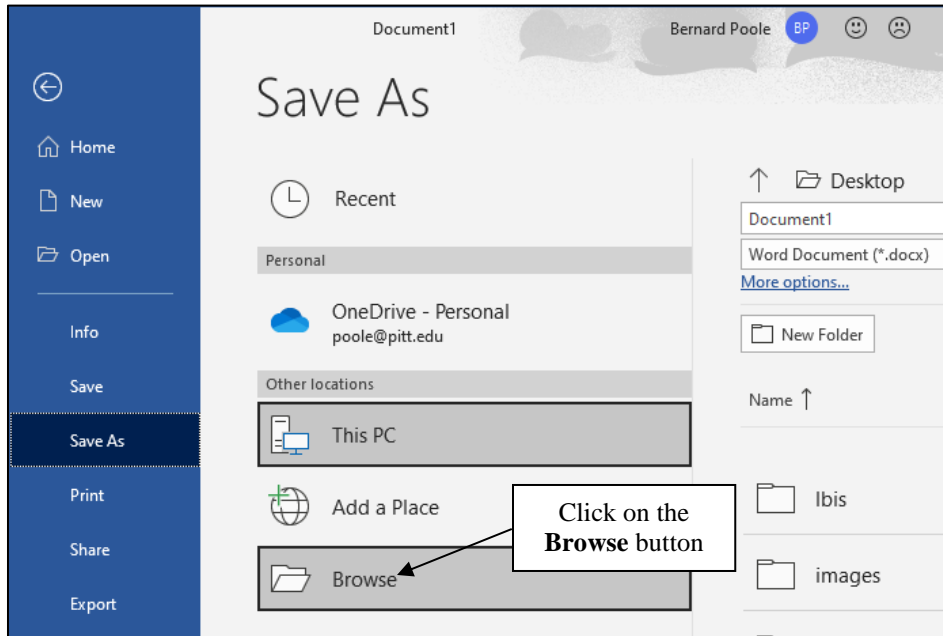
Home

New

Open

Info

Save

Save As

Print

Share

Export

Document1

Bernard Poole BP

Save As

Recent

Personal

OneDrive - Personal
poole@pitt.edu

Other locations

This PC

Add a Place

Browse

Click on the **Browse** button

Desktop

Document1

Word Document (*.docx)

More options...

New Folder

Name ↑

Ibis

images